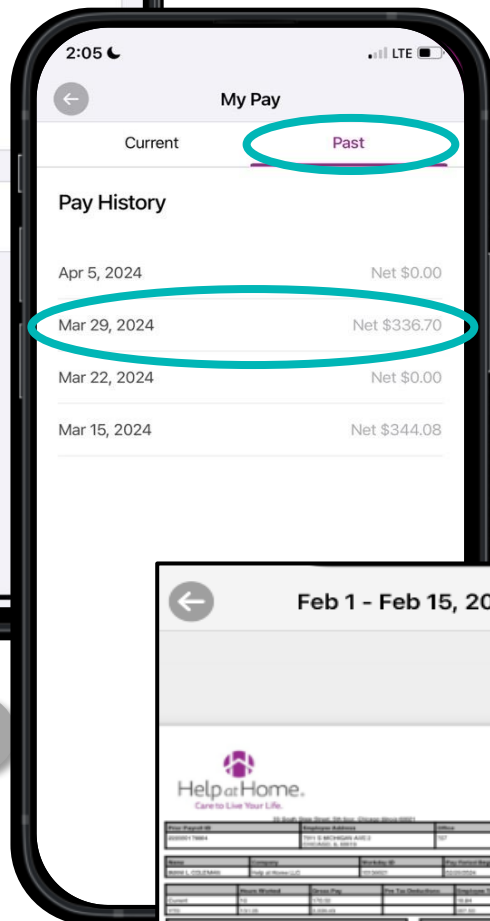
2:05
LTE

My Pay

Current
Past

Pay History

Apr 5, 2024
Net $0.00

Mar 29, 2024
Net $336.70

Mar 22, 2024
Net $0.00

Mar 15, 2024
Net $344.08

Feb 1 - Feb 15, 20

Help at Home.
Care to Live Your Life.

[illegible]